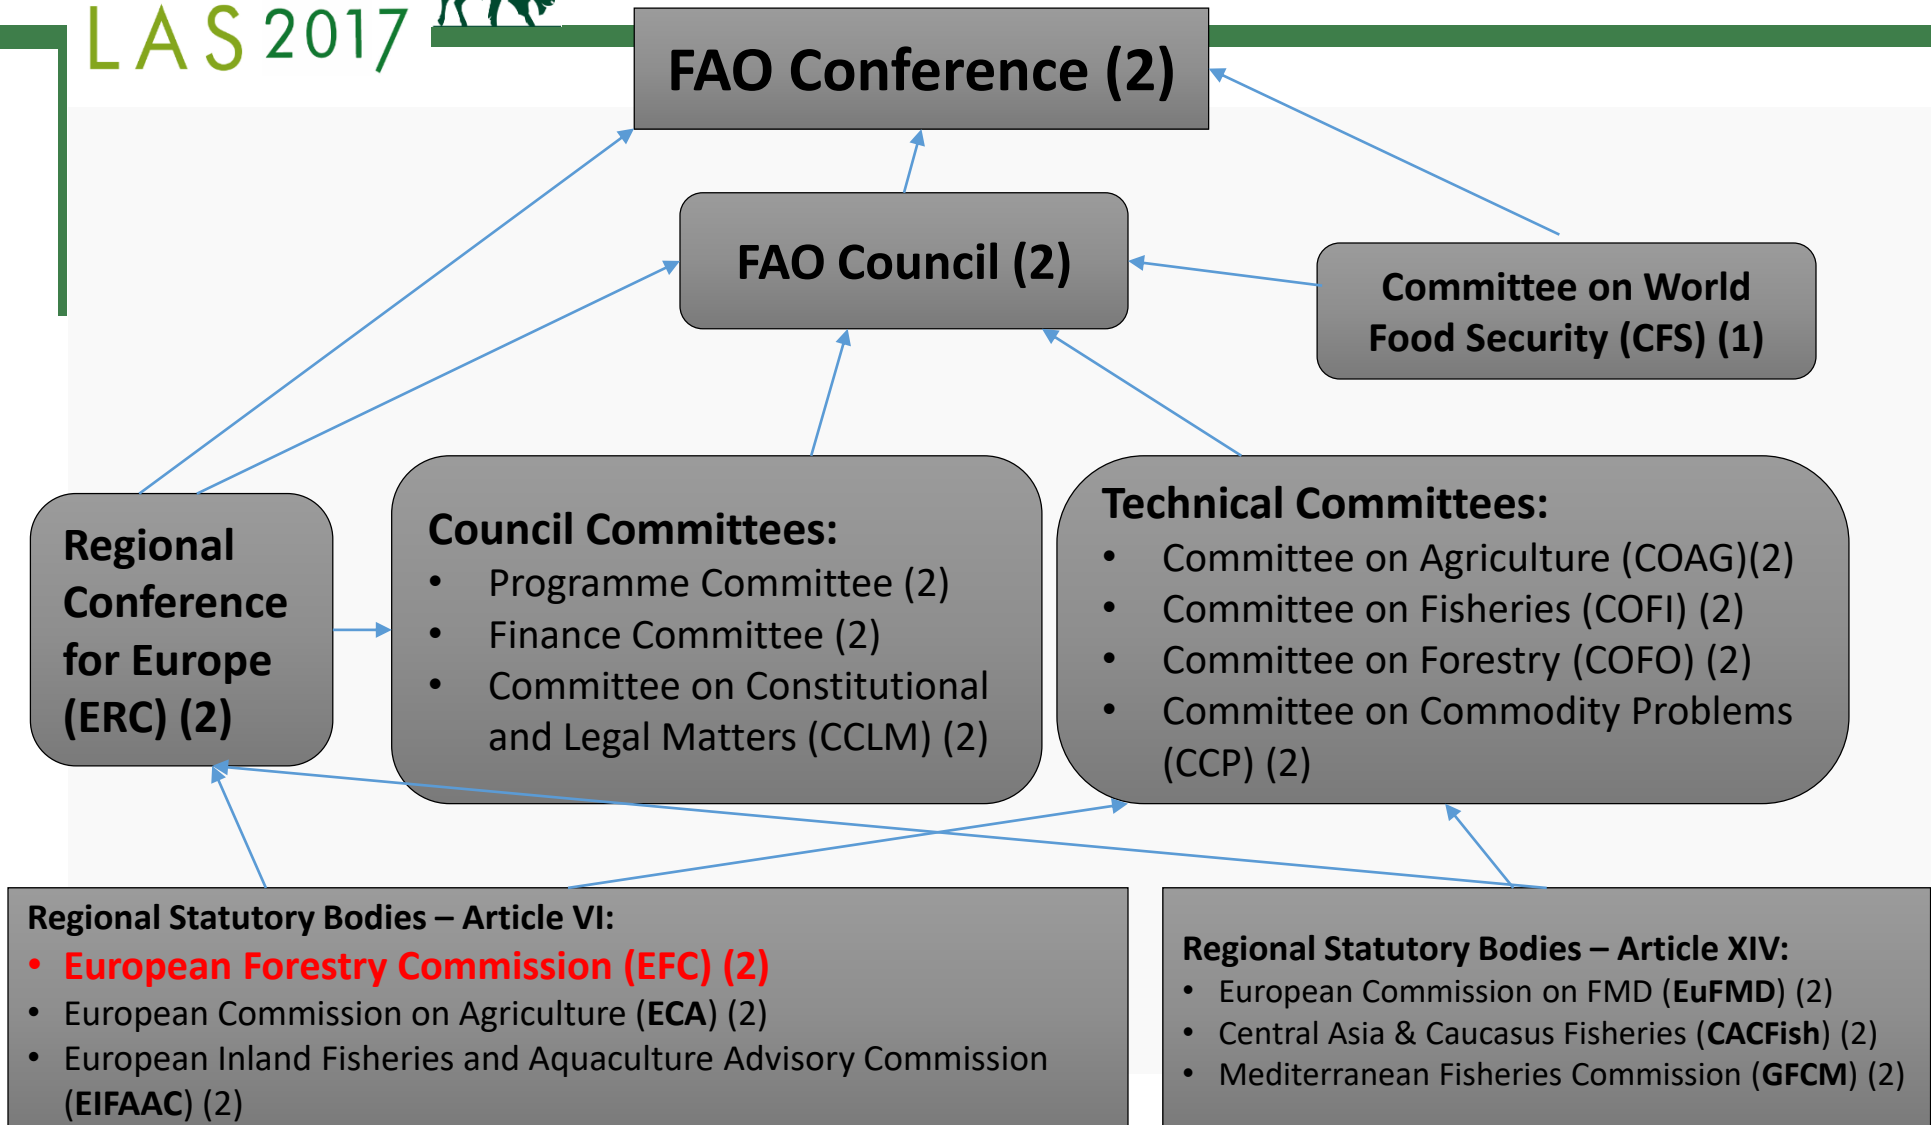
LAS 2017

FAO Conference (2)

FAO Council (2)

Committee on World Food Security (CFS) (1)

Regional Conference for Europe (ERC) (2)

Council Committees:
• Programme Committee (2)
• Finance Committee (2)
• Committee on Constitutional and Legal Matters (CCLM) (2)

Technical Committees:
• Committee on Agriculture (COAG)(2)
• Committee on Fisheries (COFI) (2)
• Committee on Forestry (COFO) (2)
• Committee on Commodity Problems (CCP) (2)

Regional Statutory Bodies – Article VI:
• European Forestry Commission (EFC) (2)
• European Commission on Agriculture (ECA) (2)
• European Inland Fisheries and Aquaculture Advisory Commission (EIFAAC) (2)

Regional Statutory Bodies – Article XIV:
• European Commission on FMD (EuFMD) (2)
• Central Asia & Caucasus Fisheries (CACFish) (2)
• Mediterranean Fisheries Commission (GFCM) (2)